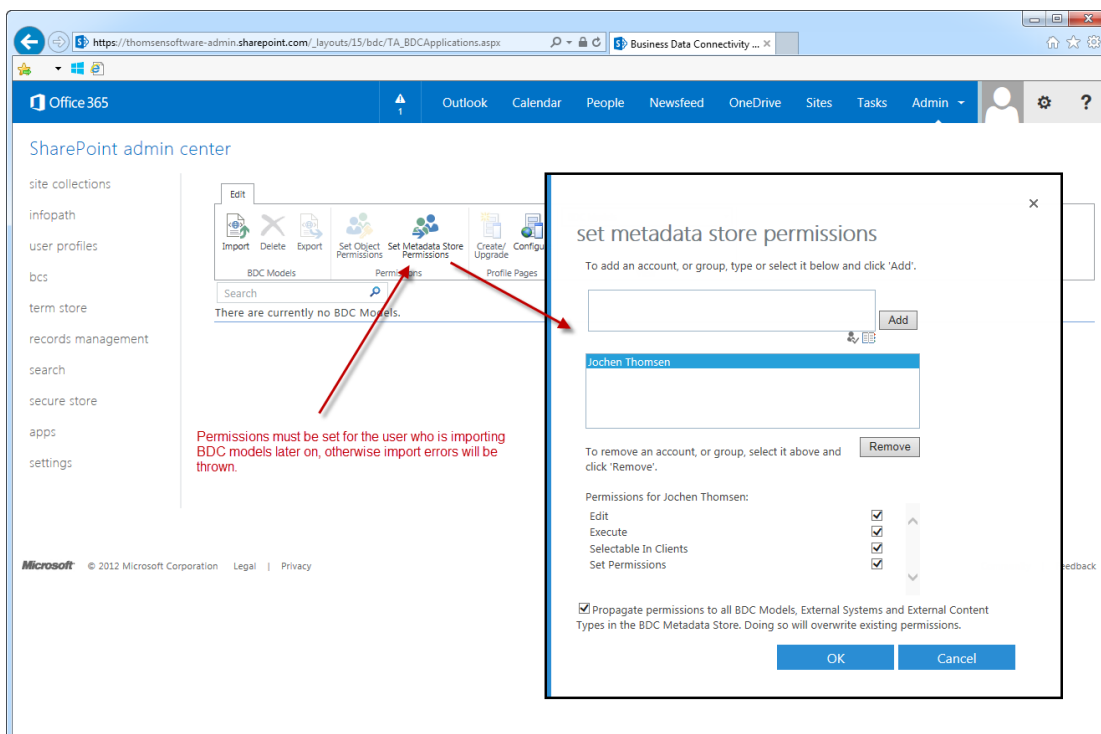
https://thomsensoftware-admin.sharepoint.com/_layouts/15/bdc/TA_BDCApplications.aspx

Business Data Connectivity ...

Office 365

1

Outlook Calendar People Newsfeed OneDrive Sites Tasks Admin

?

SharePoint admin center

site collections
infopath
user profiles
bcs
term store
records management
search
secure store
apps
settings

Edit

Import Delete Export
BDC Models

Set Object Permissions Set Metadata Store Permissions
Permissions

Create/Upgrade Configu
Profile Pages

Search

There are currently no BDC Models.

Permissions must be set for the user who is importing BDC models later on, otherwise import errors will be thrown.

Microsoft © 2012 Microsoft Corporation Legal | Privacy

edback

set metadata store permissions

To add an account, or group, type or select it below and click 'Add'.

Add

Jochen Thomsen

To remove an account, or group, select it above and click 'Remove'.

Remove

Permissions for Jochen Thomsen:

Edit
Execute
Selectable In Clients
Set Permissions

Propagate permissions to all BDC Models, External Systems and External Content Types in the BDC Metadata Store. Doing so will overwrite existing permissions.

OK Cancel